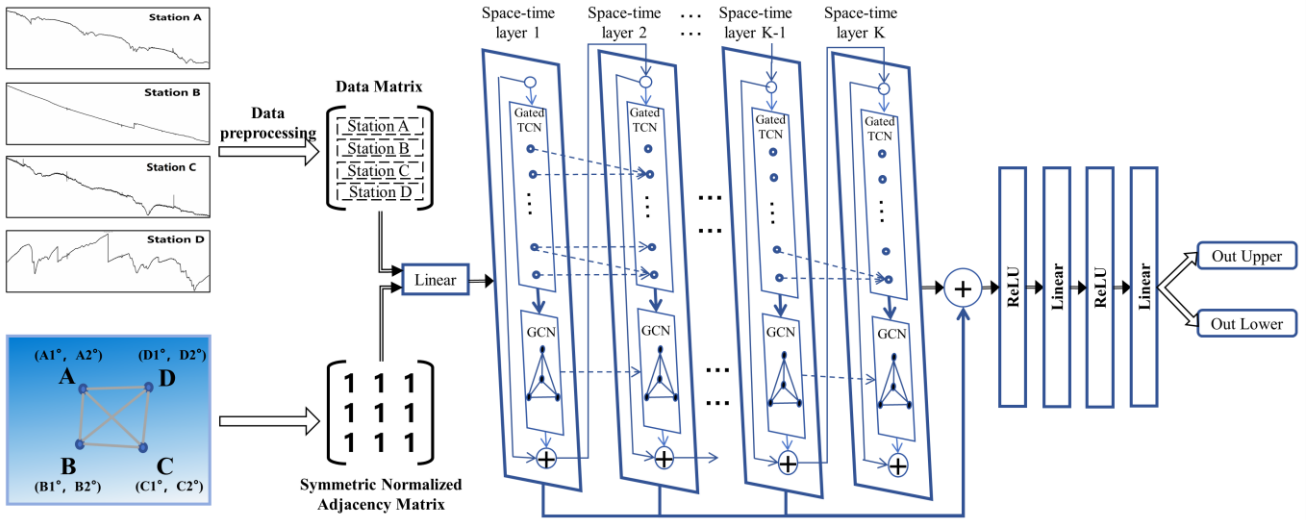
Station A

Station B

Station C

Station D

Data preprocessing

Data Matrix

Station A
Station B
Station C
Station D

Linear

(A1°, A2°)
(D1°, D2°)
A
D
B
C
(B1°, B2°)
(C1°, C2°)

$\begin{bmatrix} 1 & 1 & 1 \\ 1 & 1 & 1 \\ 1 & 1 & 1 \end{bmatrix}$

Symmetric Normalized Adjacency Matrix

Space-time layer 1

Space-time layer 2

...

Space-time layer K-1

Space-time layer K

Gated TCN

Gated TCN

Gated TCN

Gated TCN

GCN

GCN

GCN

GCN

...

...

...

...

ReLU

Linear

ReLU

Linear

Out Upper

Out Lower